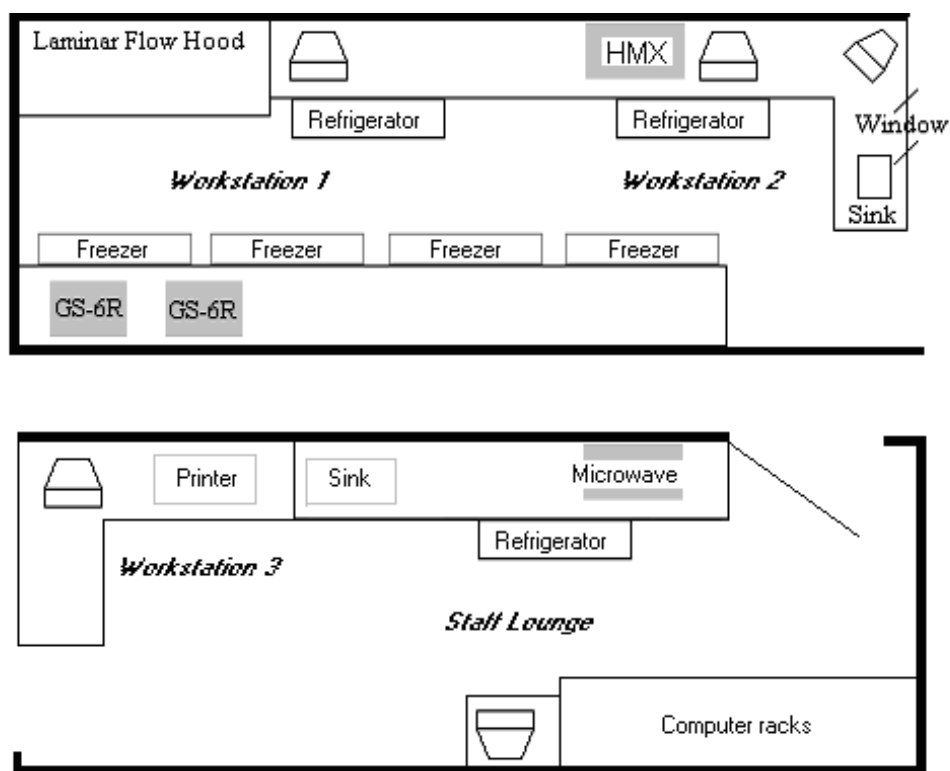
Laminar Flow Hood

HMX

Refrigerator

Refrigerator

Window

Workstation 1

Workstation 2

Sink

Freezer

Freezer

Freezer

Freezer

GS-6R

GS-6R

Printer

Sink

Microwave

Refrigerator

Workstation 3

Staff Lounge

Computer racks